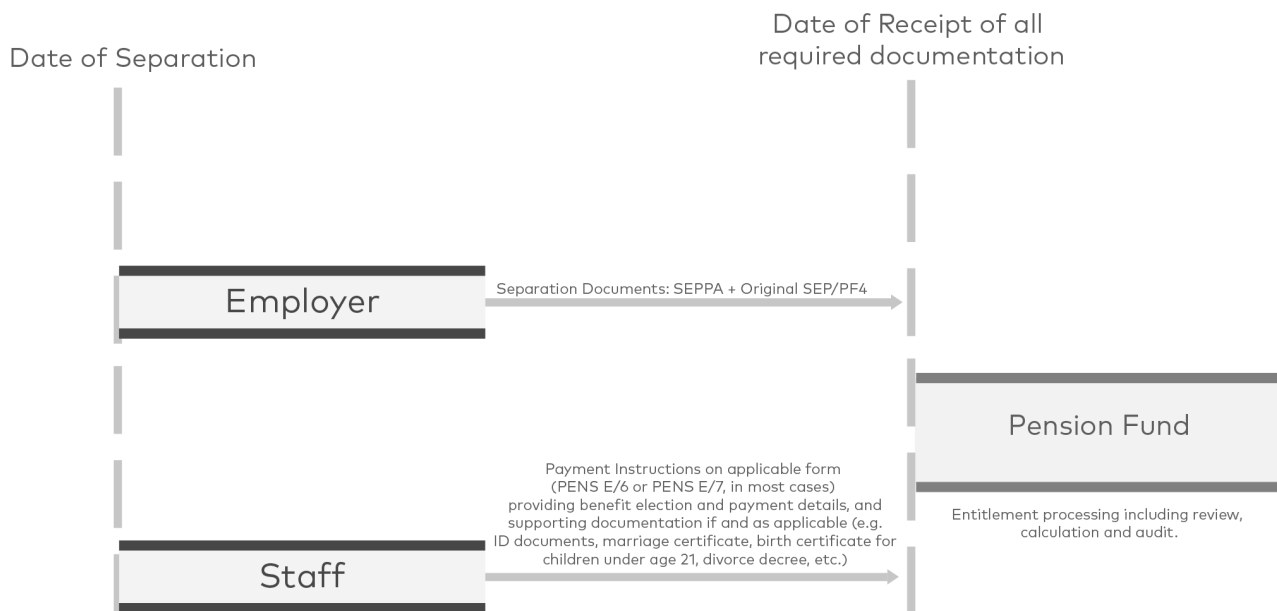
Date of Separation

Date of Receipt of all required documentation

Employer

Separation Documents: SEPPA + Original SEP/PF4

Pension Fund

Entitlement processing including review, calculation and audit.

Payment Instructions on applicable form (PENS E/6 or PENS E/7, in most cases) providing benefit election and payment details, and supporting documentation if and as applicable (e.g. ID documents, marriage certificate, birth certificate for children under age 21, divorce decree, etc.)

Staff